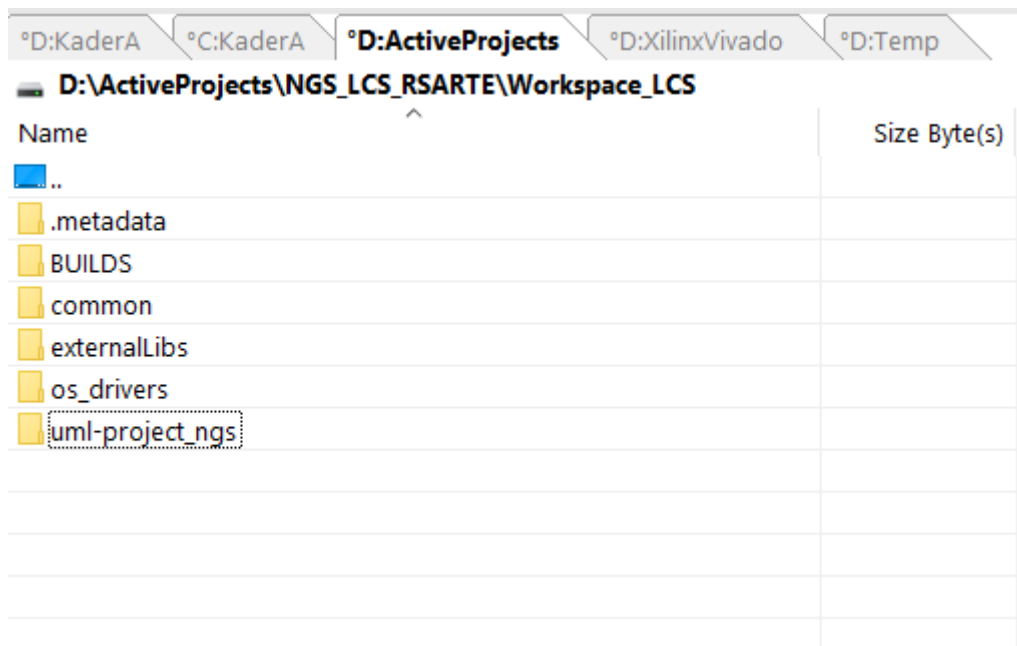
°D:KaderA °C:KaderA °D:ActiveProjects °D:XilinxVivado °D:Temp

D:\ActiveProjects\NGS_LCS_RSARTE\Workspace_LCS

| Name | Size Byte(s) |
|---|---|
| .. | |
| .metadata | |
| BUILDS | |
| common | |
| externalLibs | |
| os_drivers | |
| uml-project_ngs | |